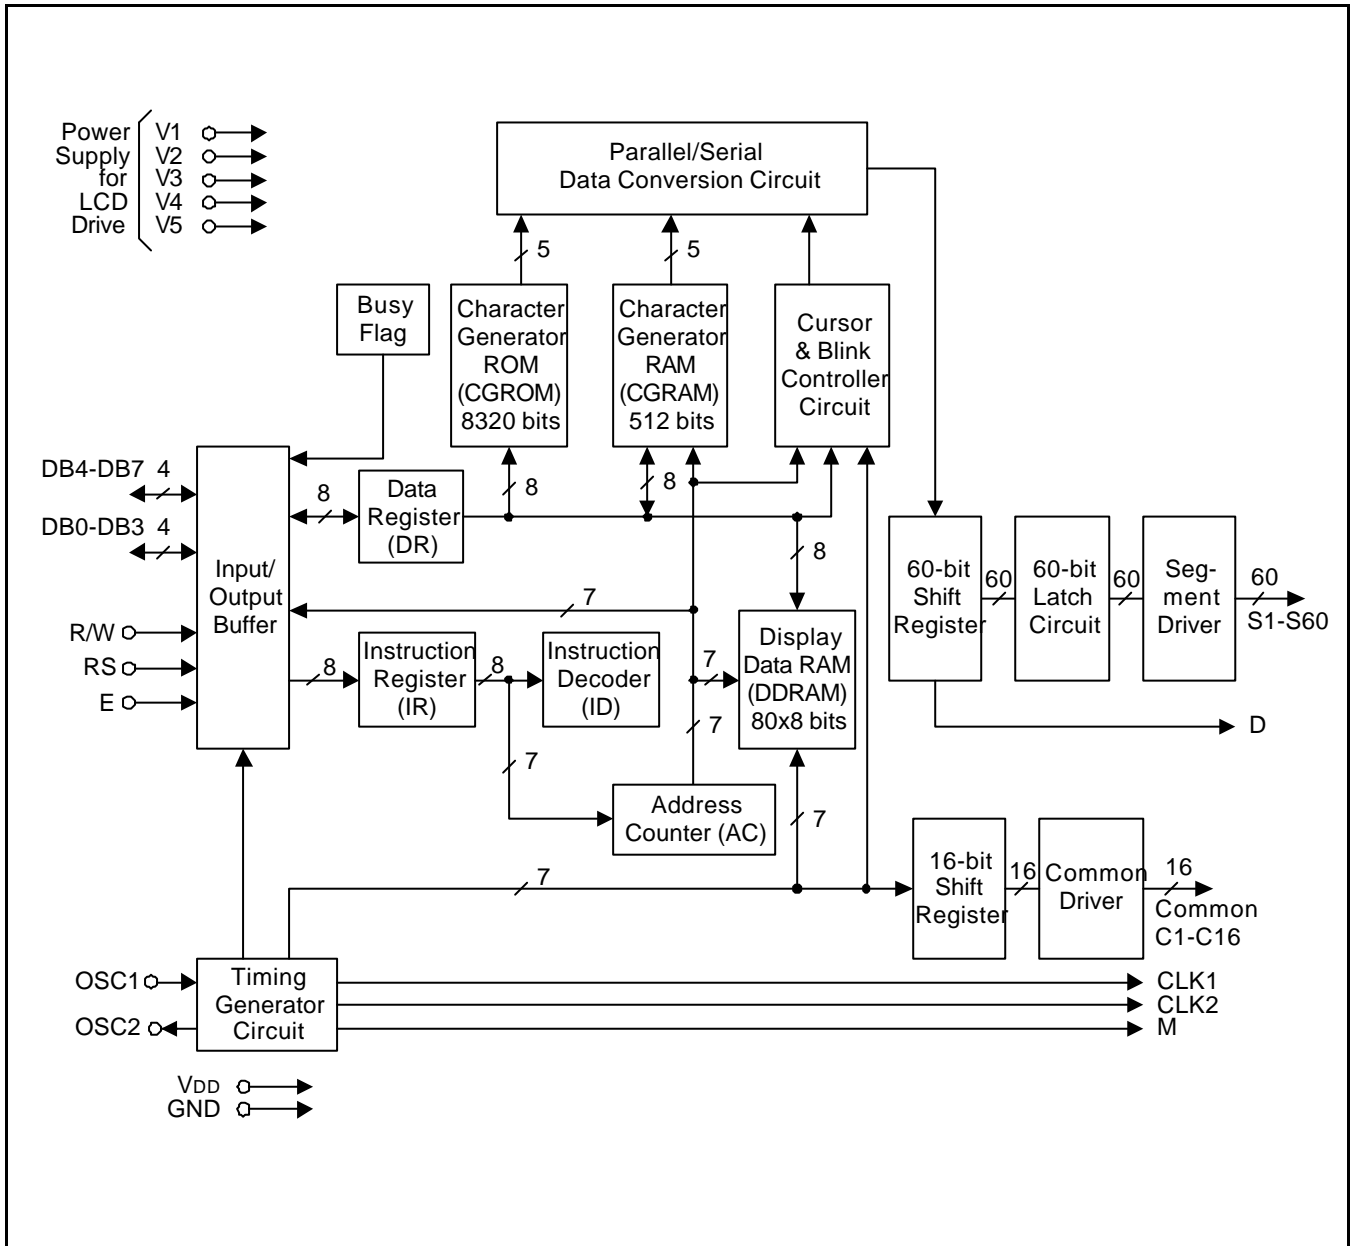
Power Supply for LCD Drive
V1
V2
V3
V4
V5

Parallel/Serial Data Conversion Circuit

5
5

Busy Flag

Character Generator ROM (CGROM) 8320 bits

Character Generator RAM (CGRAM) 512 bits

Cursor & Blink Controller Circuit

DB4-DB7 4
DB0-DB3 4

8
Data Register (DR)
8
8
8

Input/ Output Buffer

R/W
RS
E

7

Instruction Register (IR)
8
8
Instruction Decoder (ID)
7
7
Display Data RAM (DDRAM) 80x8 bits
7
Address Counter (AC)
7
7

60-bit Shift Register
60
60-bit Latch Circuit
60
Seg-ment Driver
60
S1-S60

D

16-bit Shift Register
16
Common Driver
16
Common C1-C16

OSC1
OSC2
Timing Generator Circuit

CLK1
CLK2
M

VDD
GND